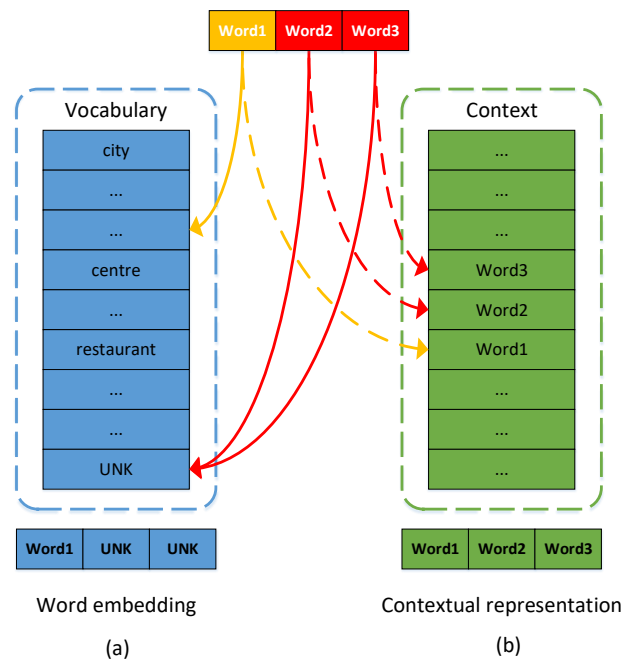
Word1 Word2 Word3

Vocabulary

city
...
...
centre
...
restaurant
...
...
UNK

Context

...
...
...
Word3
Word2
Word1
...
...
...

| Word1 | UNK | UNK |
|---|---|---|

| Word1 | Word2 | Word3 |
|---|---|---|

Word embedding

(a)

Contextual representation

(b)